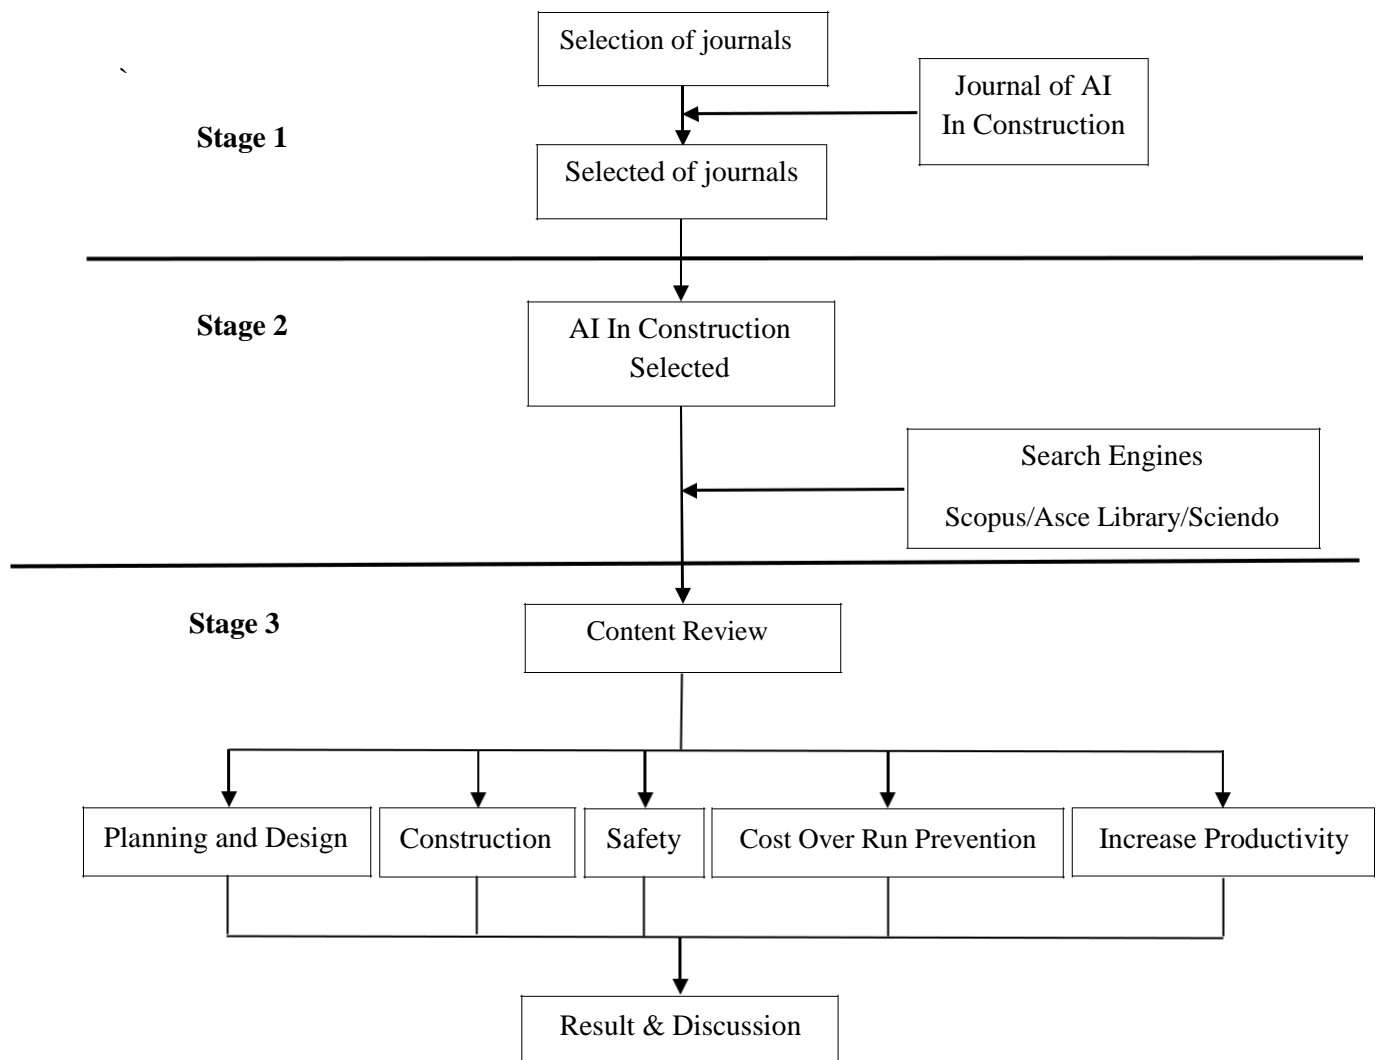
`

Selection of journals

Journal of AI In Construction

Stage 1

Selected of journals

Stage 2

AI In Construction Selected

Search Engines

Scopus/Asce Library/Sciendo

Stage 3

Content Review

Planning and Design

Construction

Safety

Cost Over Run Prevention

Increase Productivity

Result & Discussion